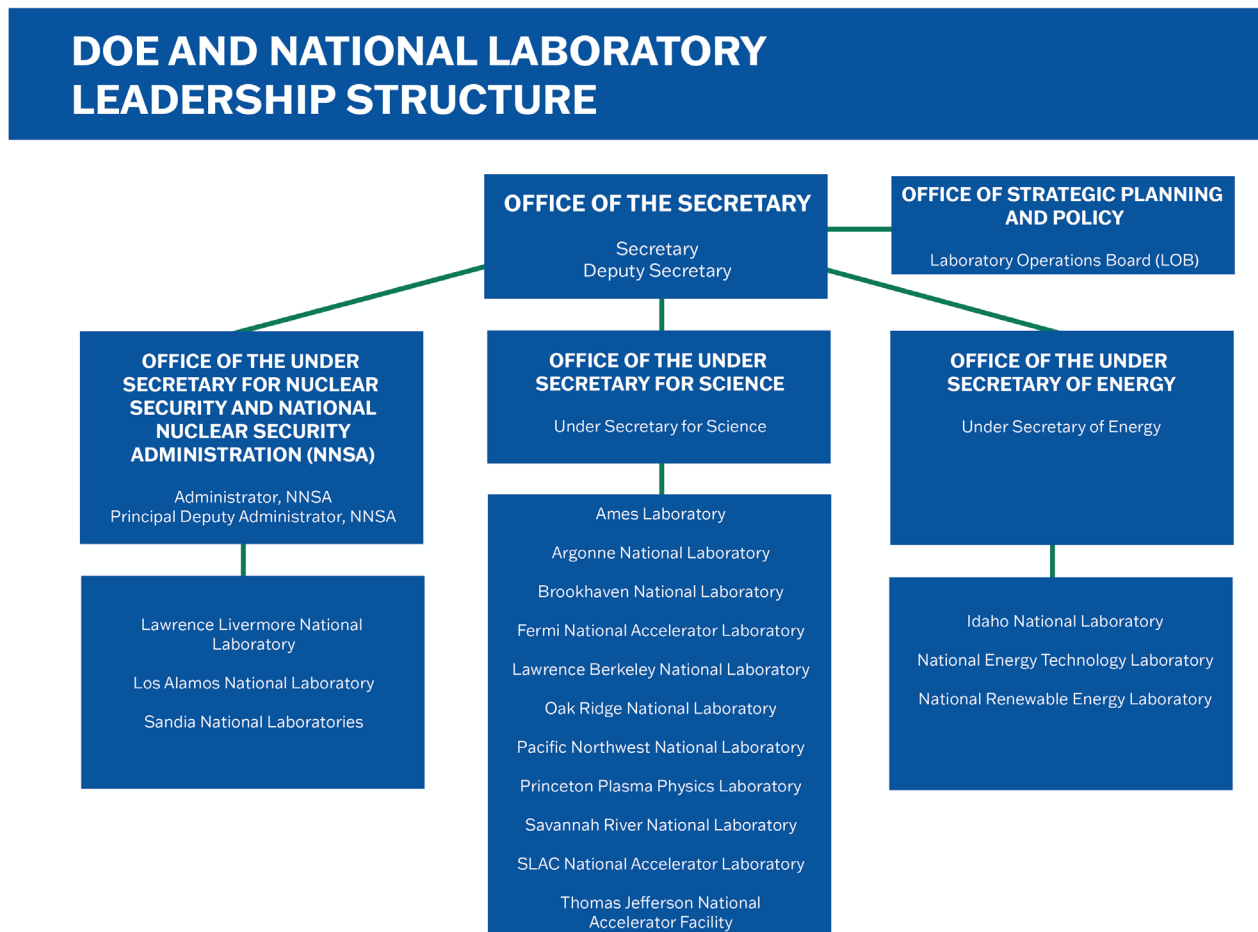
DOE AND NATIONAL LABORATORY LEADERSHIP STRUCTURE

OFFICE OF THE SECRETARY

Secretary
Deputy Secretary

OFFICE OF STRATEGIC PLANNING AND POLICY

Laboratory Operations Board (LOB)

OFFICE OF THE UNDER SECRETARY FOR NUCLEAR SECURITY AND NATIONAL NUCLEAR SECURITY ADMINISTRATION (NNSA)

Administrator, NNSA
Principal Deputy Administrator, NNSA

Lawrence Livermore National Laboratory

Los Alamos National Laboratory

Sandia National Laboratories

OFFICE OF THE UNDER SECRETARY FOR SCIENCE

Under Secretary for Science

Ames Laboratory

Argonne National Laboratory

Brookhaven National Laboratory

Fermi National Accelerator Laboratory

Lawrence Berkeley National Laboratory

Oak Ridge National Laboratory

Pacific Northwest National Laboratory

Princeton Plasma Physics Laboratory

Savannah River National Laboratory

SLAC National Accelerator Laboratory

Thomas Jefferson National Accelerator Facility

OFFICE OF THE UNDER SECRETARY OF ENERGY

Under Secretary of Energy

Idaho National Laboratory

National Energy Technology Laboratory

National Renewable Energy Laboratory